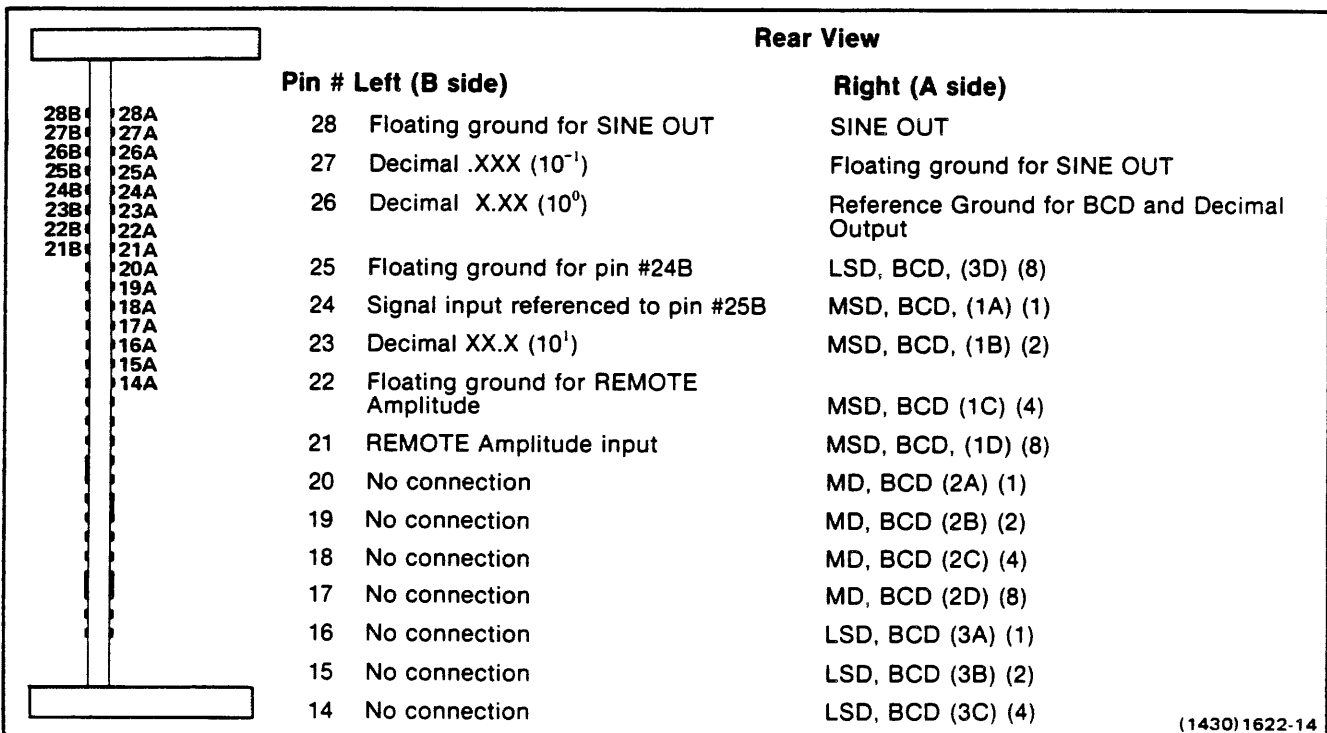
Rear View

28B 28A
27B 27A
26B 26A
25B 25A
24B 24A
23B 23A
22B 22A
21B 21A
20A
19A
18A
17A
16A
15A
14A

| Pin # | Left (B side) | Right (A side) |
|---|---|---|
| 28 | Floating ground for SINE OUT | SINE OUT |
| 27 | Decimal .XXX ($10^{-1}$) | Floating ground for SINE OUT |
| 26 | Decimal X.XX ($10^{0}$) | Reference Ground for BCD and Decimal Output |
| 25 | Floating ground for pin #24B | LSD, BCD, (3D) (8) |
| 24 | Signal input referenced to pin #25B | MSD, BCD, (1A) (1) |
| 23 | Decimal XX.X ($10^{1}$) | MSD, BCD, (1B) (2) |
| 22 | Floating ground for REMOTE Amplitude | MSD, BCD (1C) (4) |
| 21 | REMOTE Amplitude input | MSD, BCD, (1D) (8) |
| 20 | No connection | MD, BCD (2A) (1) |
| 19 | No connection | MD, BCD (2B) (2) |
| 18 | No connection | MD, BCD (2C) (4) |
| 17 | No connection | MD, BCD (2D) (8) |
| 16 | No connection | LSD, BCD (3A) (1) |
| 15 | No connection | LSD, BCD (3B) (2) |
| 14 | No connection | LSD, BCD (3C) (4) |

(1430)1622-14